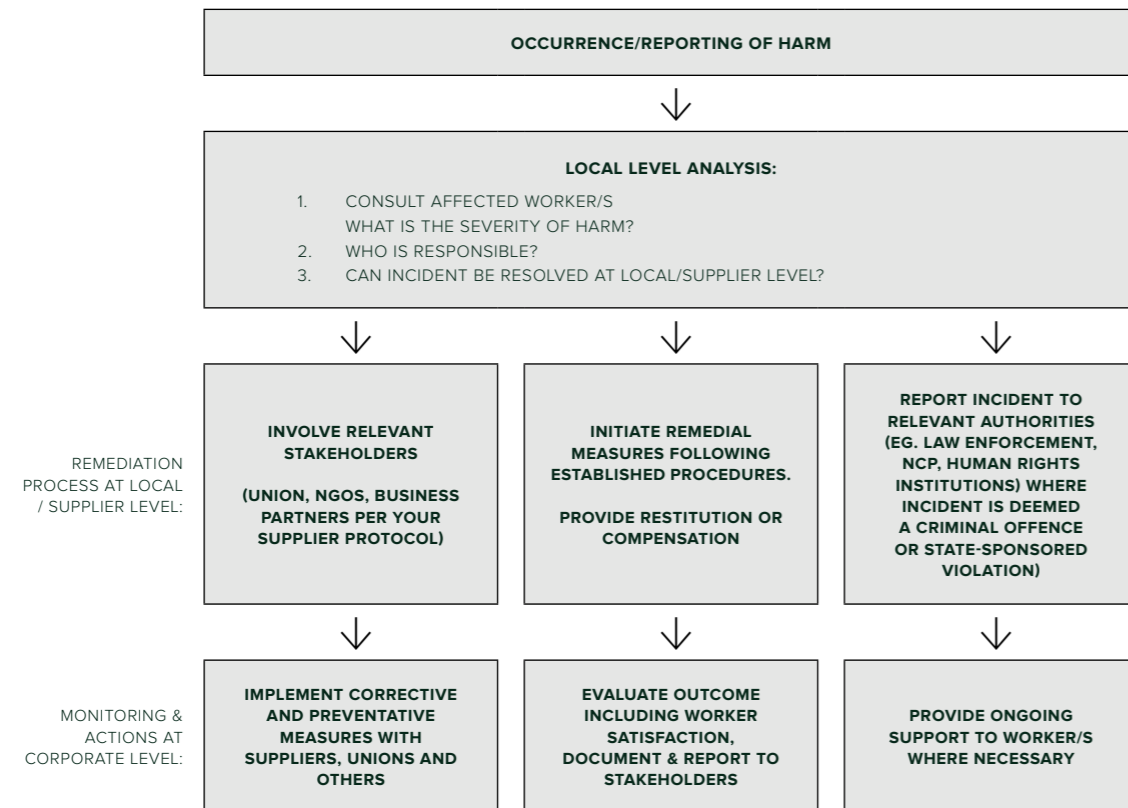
OCCURRENCE/REPORTING OF HARM

LOCAL LEVEL ANALYSIS:

1. CONSULT AFFECTED WORKER/S
WHAT IS THE SEVERITY OF HARM?
2. WHO IS RESPONSIBLE?
3. CAN INCIDENT BE RESOLVED AT LOCAL/SUPPLIER LEVEL?

REMEDIATION PROCESS AT LOCAL / SUPPLIER LEVEL:

INVOLVE RELEVANT STAKEHOLDERS

(UNION, NGOS, BUSINESS PARTNERS PER YOUR SUPPLIER PROTOCOL)

INITIATE REMEDIAL MEASURES FOLLOWING ESTABLISHED PROCEDURES.

PROVIDE RESTITUTION OR COMPENSATION

REPORT INCIDENT TO RELEVANT AUTHORITIES (EG. LAW ENFORCEMENT, NCP, HUMAN RIGHTS INSTITUTIONS) WHERE INCIDENT IS DEEMED A CRIMINAL OFFENCE OR STATE-SPONSORED VIOLATION)

MONITORING & ACTIONS AT CORPORATE LEVEL:

IMPLEMENT CORRECTIVE AND PREVENTATIVE MEASURES WITH SUPPLIERS, UNIONS AND OTHERS

EVALUATE OUTCOME INCLUDING WORKER SATISFACTION, DOCUMENT & REPORT TO STAKEHOLDERS

PROVIDE ONGOING SUPPORT TO WORKER/S WHERE NECESSARY